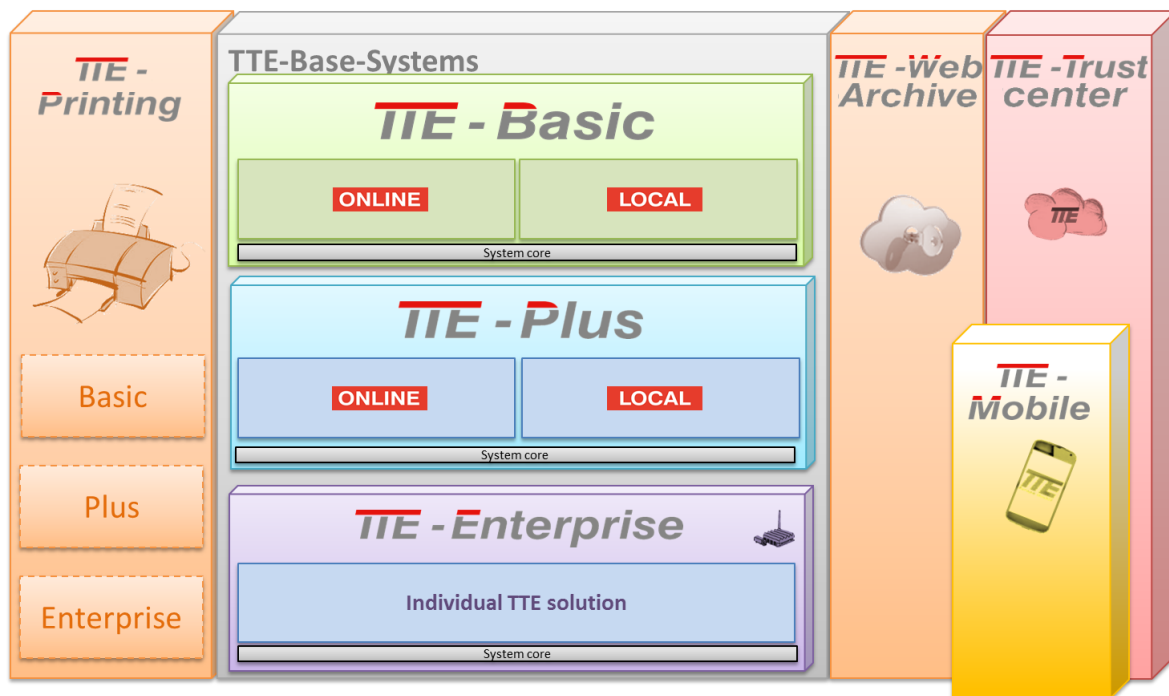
TTE - Printing

Basic

Plus

Enterprise

TTE-Base-Systems

TTE - Basic

ONLINE

LOCAL

System core

TTE - Plus

ONLINE

LOCAL

System core

TTE - Enterprise

Individual TTE solution

System core

TTE -Web Archive

TTE -Trust center

TTE

TTE - Mobile

TTE